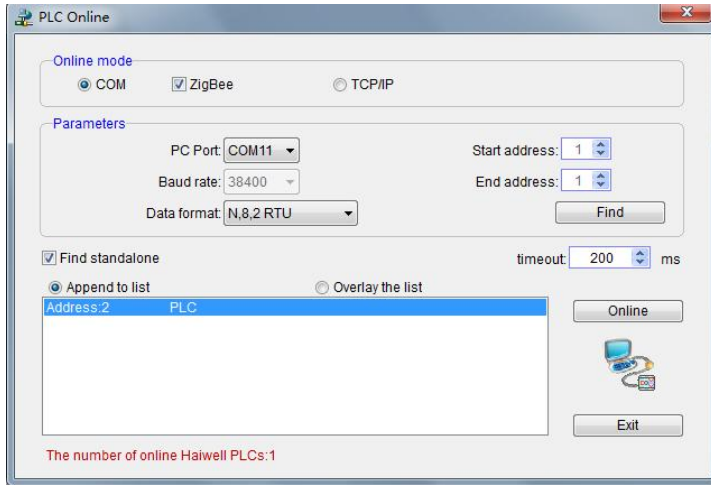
PLC Online

Online mode
COM
ZigBee
TCP/IP

Parameters
PC Port: COM11
Start address: 1
Baud rate: 38400
End address: 1
Data format: N,8,2 RTU
Find

Find standalone
timeout 200 ms

Append to list
Overlay the list

Address:2 PLC

Online

Exit

The number of online Haiwell PLCs:1